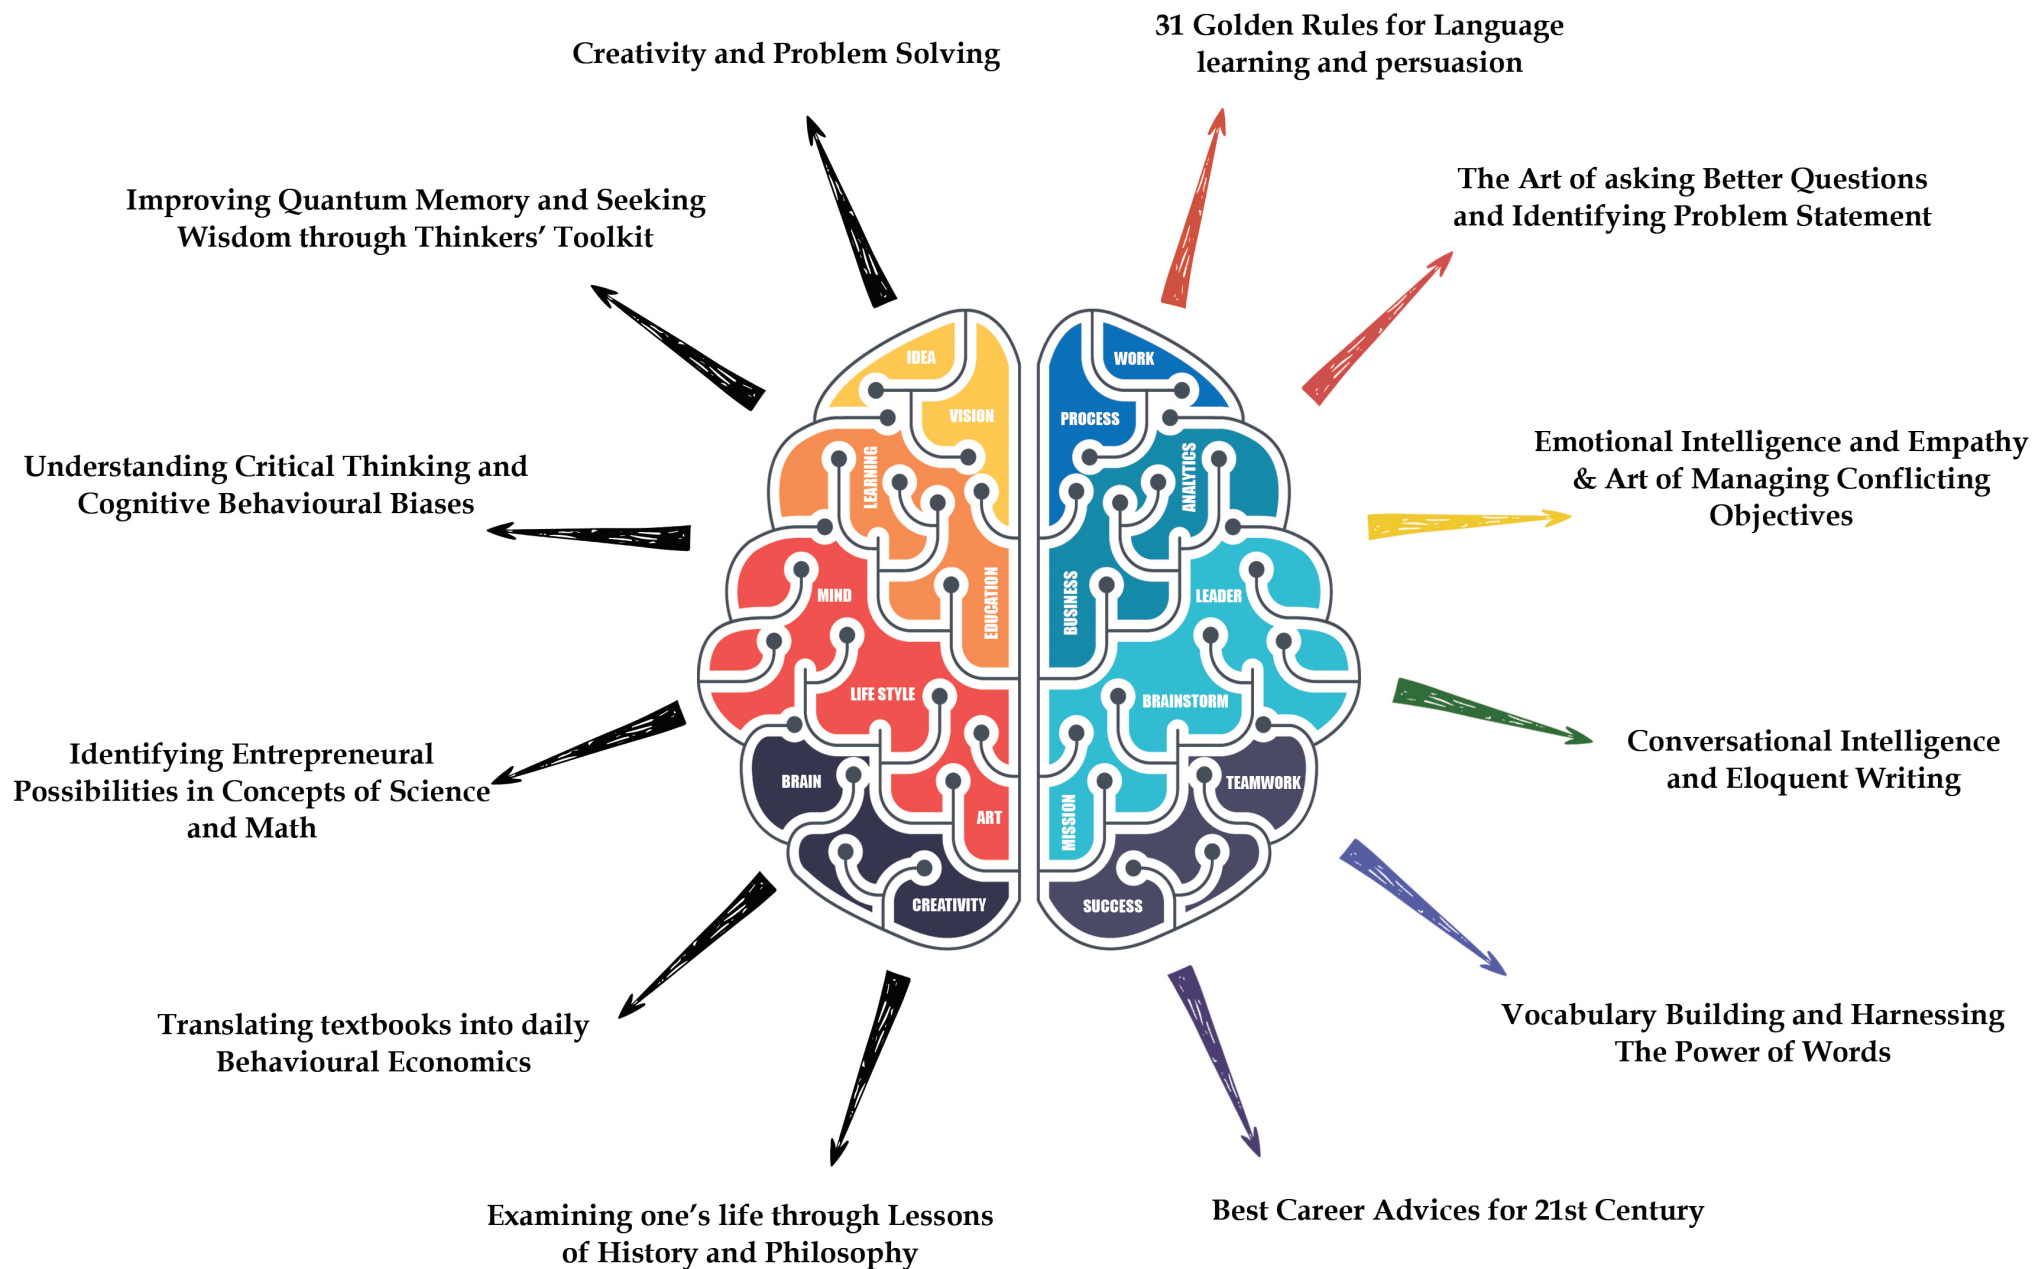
Creativity and Problem Solving

31 Golden Rules for Language learning and persuasion

Improving Quantum Memory and Seeking Wisdom through Thinkers' Toolkit

The Art of asking Better Questions and Identifying Problem Statement

Understanding Critical Thinking and Cognitive Behavioural Biases

Emotional Intelligence and Empathy & Art of Managing Conflicting Objectives

IDEA
VISION
LEARNING
EDUCATION
MIND
LIFE STYLE
BRAIN
ART
CREATIVITY
WORK
PROCESS
ANALYTICS
BUSINESS
LEADER
BRAINSTORM
TEAMWORK
MISSION
SUCCESS

Identifying Entrepreneural Possibilities in Concepts of Science and Math

Conversational Intelligence and Eloquent Writing

Translating textbooks into daily Behavioural Economics

Vocabulary Building and Harnessing The Power of Words

Examining one's life through Lessons of History and Philosophy

Best Career Advices for 21st Century